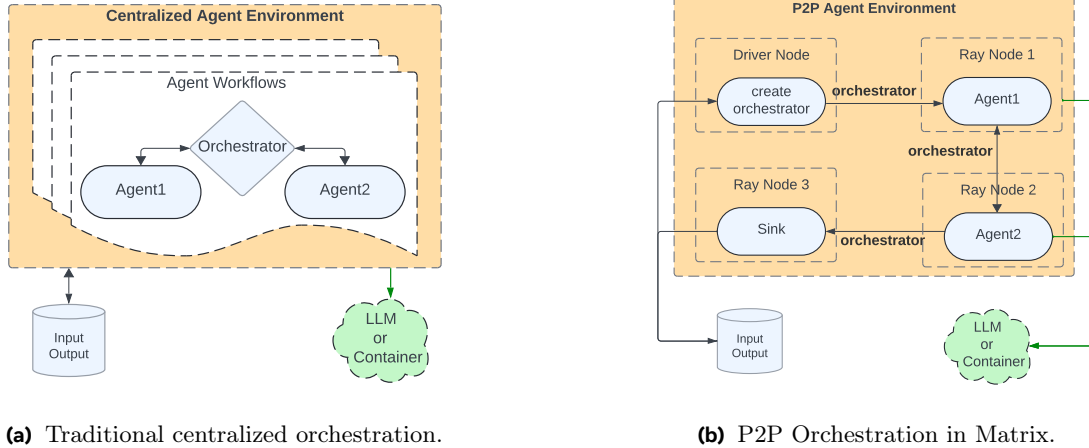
Centralized Agent Environment

Agent Workflows

Orchestrator

Agent1

Agent2

Input Output

LLM or Container

(a) Traditional centralized orchestration.

P2P Agent Environment

Driver Node

create orchestrator

orchestrator

Ray Node 1

Agent1

orchestrator

Ray Node 3

Ray Node 2

Sink

orchestrator

Agent2

Input Output

LLM or Container

(b) P2P Orchestration in Matrix.